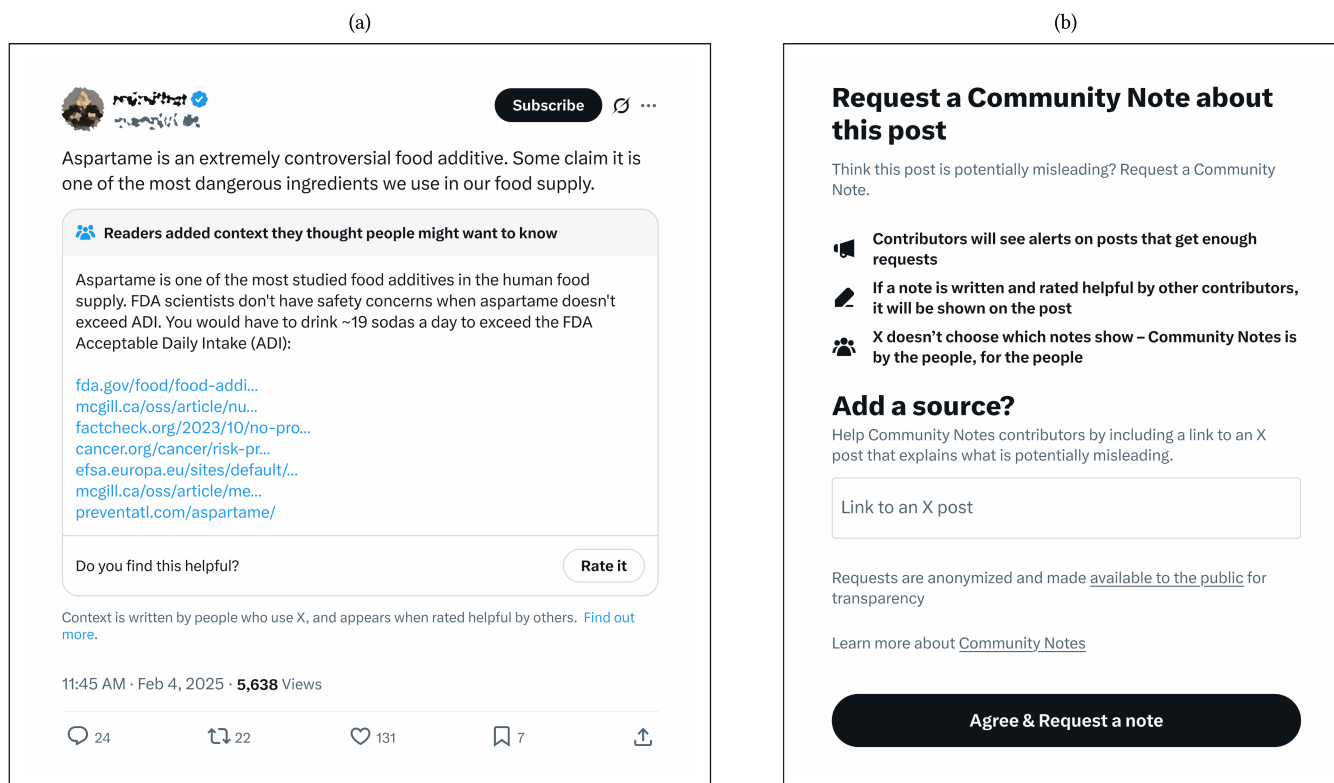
(a)

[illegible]
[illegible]

Subscribe

Aspartame is an extremely controversial food additive. Some claim it is one of the most dangerous ingredients we use in our food supply.

Readers added context they thought people might want to know

Aspartame is one of the most studied food additives in the human food supply. FDA scientists don't have safety concerns when aspartame doesn't exceed ADI. You would have to drink ~19 sodas a day to exceed the FDA Acceptable Daily Intake (ADI):

fda.gov/food/food-addi...
mcgill.ca/oss/article/nu...
factcheck.org/2023/10/no-pro...
cancer.org/cancer/risk-pr...
efsa.europa.eu/sites/default/...
mcgill.ca/oss/article/me...
preventatl.com/aspartame/

Do you find this helpful?

Rate it

Context is written by people who use X, and appears when rated helpful by others. Find out more.

11:45 AM · Feb 4, 2025 · 5,638 Views

24 22 131 7

(b)

Request a Community Note about this post

Think this post is potentially misleading? Request a Community Note.

Contributors will see alerts on posts that get enough requests

If a note is written and rated helpful by other contributors, it will be shown on the post

X doesn't choose which notes show – Community Notes is by the people, for the people

Add a source?

Help Community Notes contributors by including a link to an X post that explains what is potentially misleading.

Link to an X post

Requests are anonymized and made available to the public for transparency

Learn more about Community Notes

Agree & Request a note